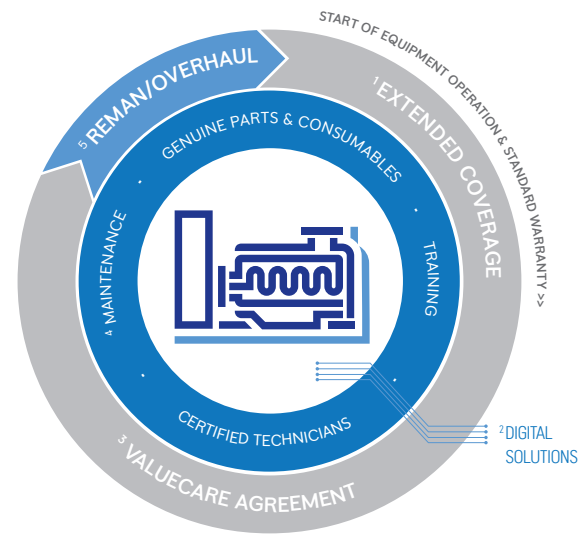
START OF EQUIPMENT OPERATION & STANDARD WARRANTY >>

5 REMAN/OVERHAUL

1 EXTENDED COVERAGE

GENUINE PARTS & CONSUMABLES

4 MAINTENANCE

TRAINING

CERTIFIED TECHNICIANS

2 DIGITAL SOLUTIONS

3 VALUECARE AGREEMENT